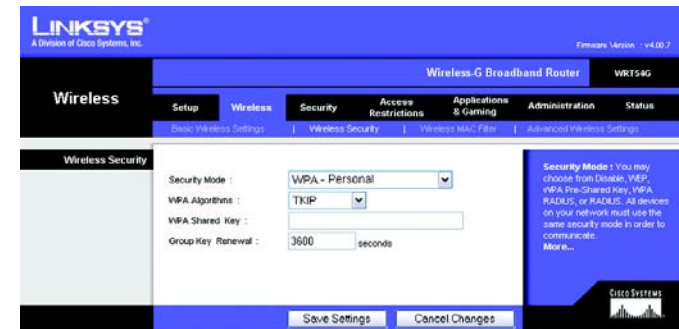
LINKSYS®
A Division of Cisco Systems, Inc.

Firmware Version : v4.00.7

Wireless-G Broadband Router WRT54G

Wireless

Setup | Wireless | Security | Access Restrictions | Applications & Gaming | Administration | Status

Basic Wireless Settings | Wireless Security | Wireless MAC Filter | Advanced Wireless Settings

Wireless Security

Security Mode : WPA - Personal
WPA Algorithms : TKIP
WPA Shared Key :
Group Key Renewal : 3600 seconds

Security Mode : You may choose from Disable, WEP, WPA Pre-Shared Key, WPA RADIUS, or RADIUS. All devices on your network must use the same security mode in order to communicate.
More...

Cisco Systems

Save Settings | Cancel Changes